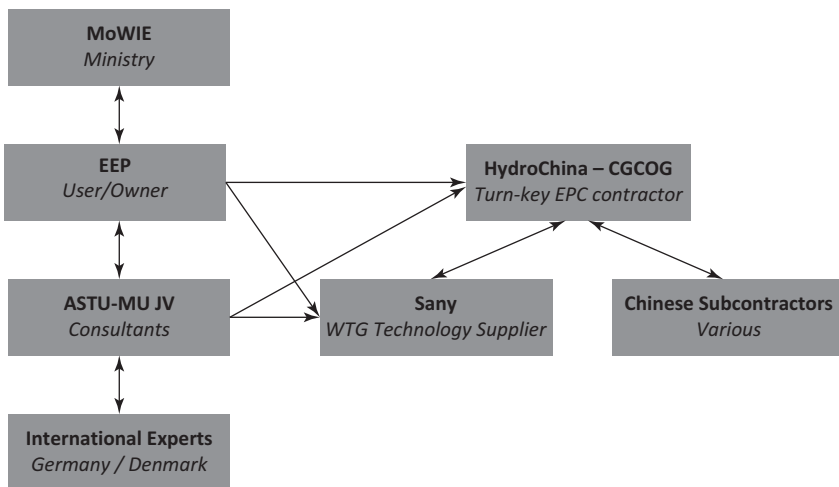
MoWIE
Ministry

EEP
User/Owner

HydroChina – CGCOG
Turn-key EPC contractor

ASTU-MU JV
Consultants

Sany
WTG Technology Supplier

Chinese Subcontractors
Various

International Experts
Germany / Denmark